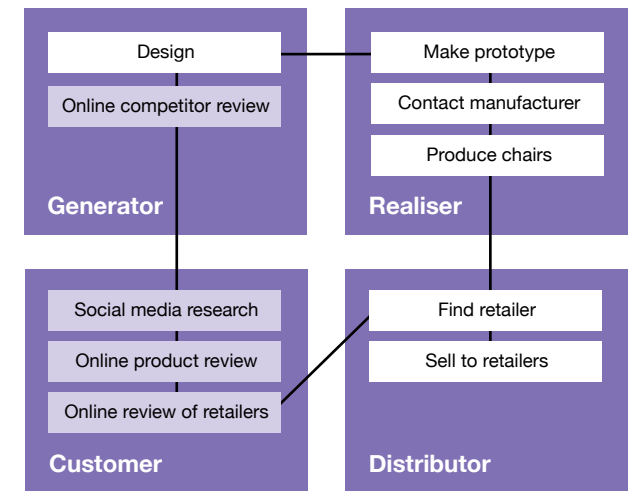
Design

Online competitor review

Generator

Make prototype

Contact manufacturer

Produce chairs

Realiser

Social media research

Online product review

Online review of retailers

Customer

Find retailer

Sell to retailers

Distributor